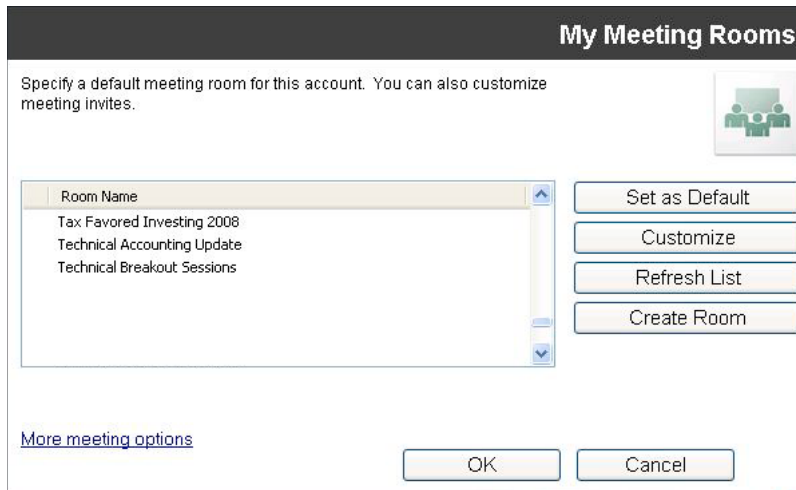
My Meeting Rooms

Specify a default meeting room for this account. You can also customize meeting invites.

| Room Name |
|---|
| Tax Favored Investing 2008 |
| Technical Accounting Update |
| Technical Breakout Sessions |

Set as Default
Customize
Refresh List
Create Room

More meeting options

OK
Cancel